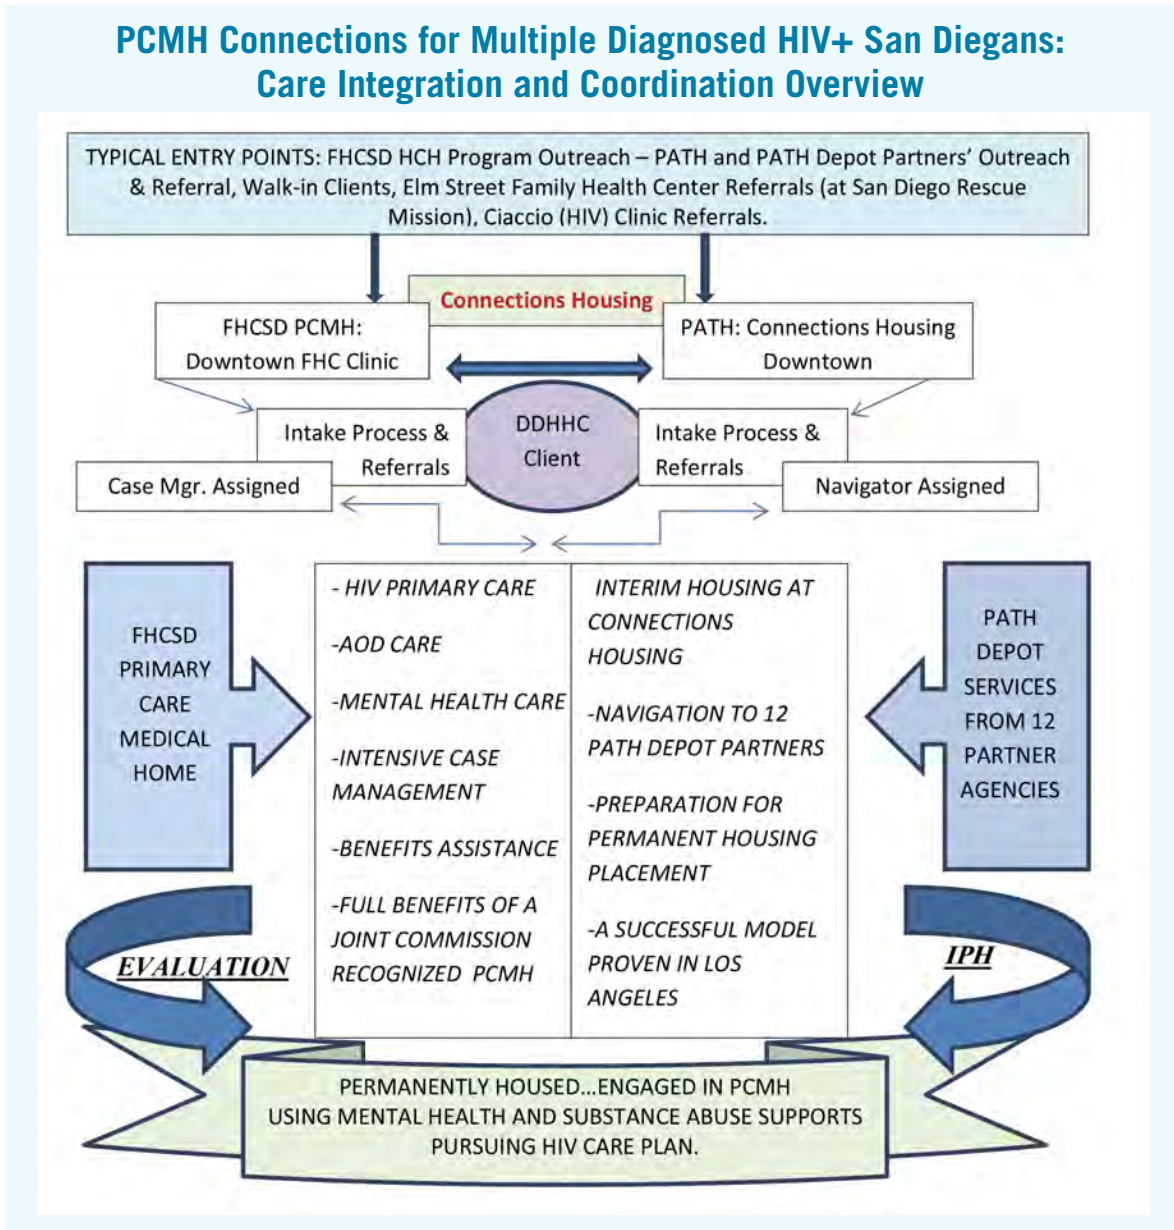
PCMH Connections for Multiple Diagnosed HIV+ San Diegans: Care Integration and Coordination Overview

TYPICAL ENTRY POINTS: FHCSD HCH Program Outreach – PATH and PATH Depot Partners' Outreach & Referral, Walk-in Clients, Elm Street Family Health Center Referrals (at San Diego Rescue Mission), Ciaccio (HIV) Clinic Referrals.

Connections Housing

FHCSD PCMH: Downtown FHC Clinic

PATH: Connections Housing Downtown

Intake Process & Referrals

DDHHC Client

Intake Process & Referrals

Case Mgr. Assigned

Navigator Assigned

FHCSD PRIMARY CARE MEDICAL HOME

- HIV PRIMARY CARE

-AOD CARE

-MENTAL HEALTH CARE

-INTENSIVE CASE MANAGEMENT

-BENEFITS ASSISTANCE

-FULL BENEFITS OF A JOINT COMMISSION RECOGNIZED PCMH

INTERIM HOUSING AT CONNECTIONS HOUSING

-NAVIGATION TO 12 PATH DEPOT PARTNERS

-PREPARATION FOR PERMANENT HOUSING PLACEMENT

-A SUCCESSFUL MODEL PROVEN IN LOS ANGELES

PATH DEPOT SERVICES FROM 12 PARTNER AGENCIES

EVALUATION

IPH

PERMANENTLY HOUSED...ENGAGED IN PCMH USING MENTAL HEALTH AND SUBSTANCE ABUSE SUPPORTS PURSUING HIV CARE PLAN.